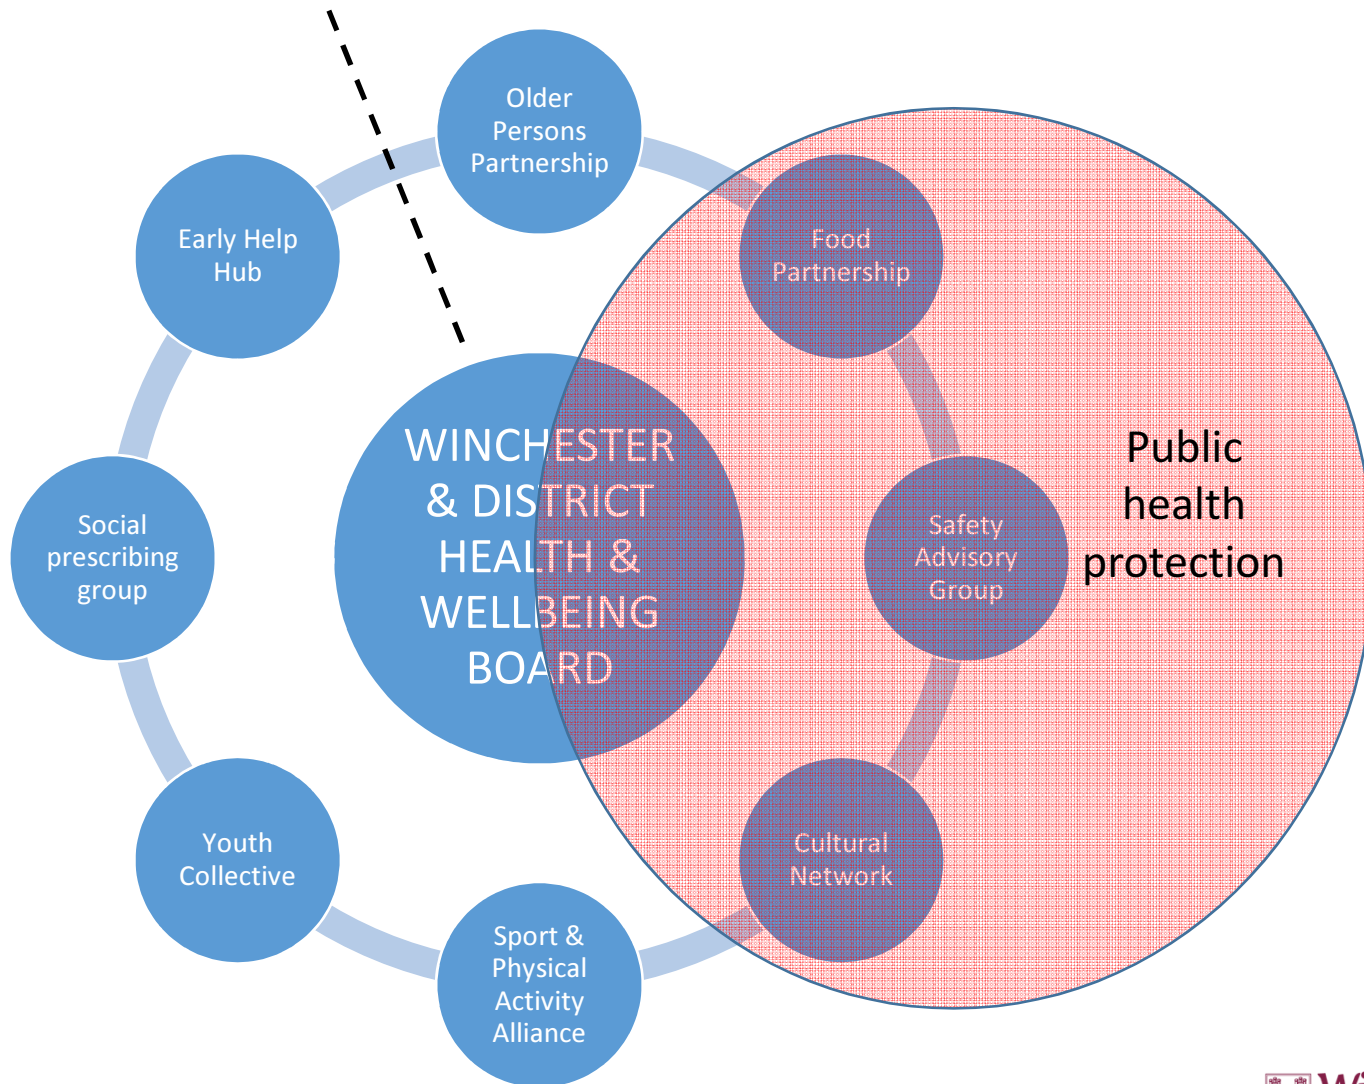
WINCHESTER & DISTRICT HEALTH & WELLBEING BOARD

Older Persons Partnership

Food Partnership

Safety Advisory Group

Cultural Network

Sport & Physical Activity Alliance

Youth Collective

Social prescribing group

Early Help Hub

Public health protection